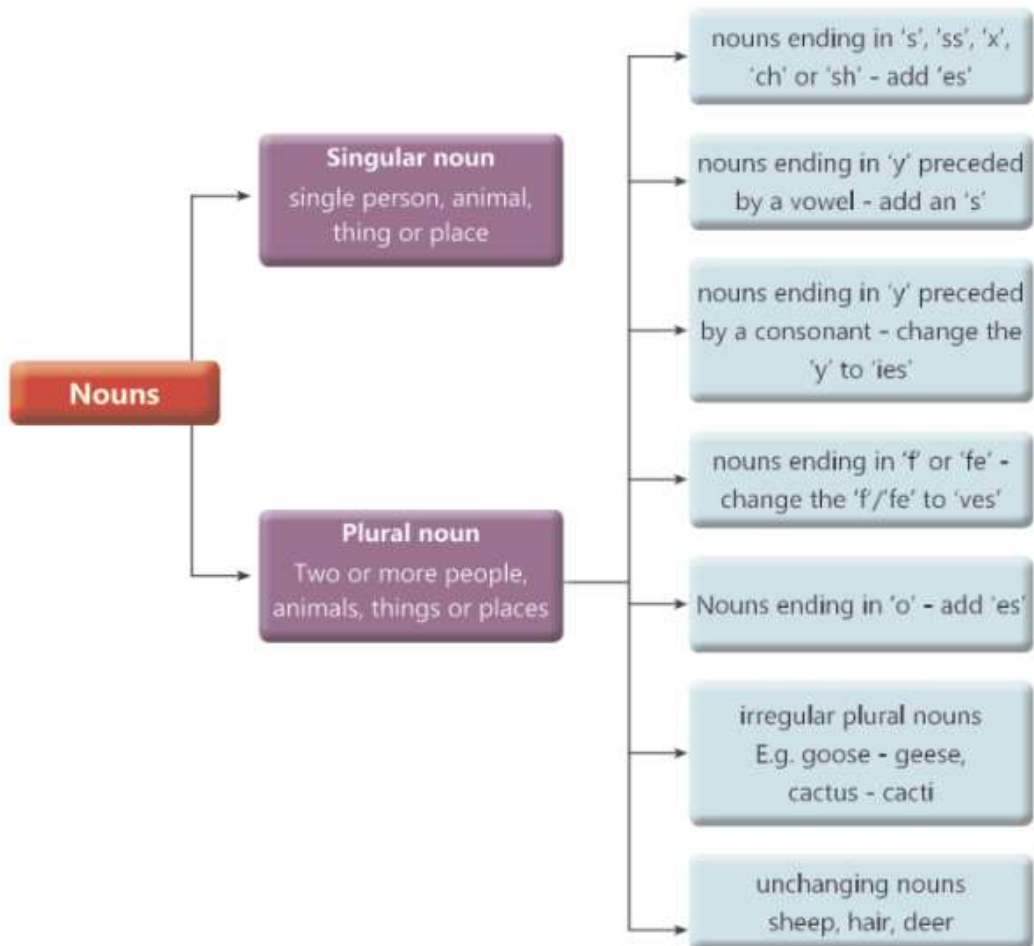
Nouns

Singular noun
single person, animal, thing or place

Plural noun
Two or more people, animals, things or places

nouns ending in 's', 'ss', 'x', 'ch' or 'sh' - add 'es'

nouns ending in 'y' preceded by a vowel - add an 's'

nouns ending in 'y' preceded by a consonant - change the 'y' to 'ies'

nouns ending in 'f' or 'fe' - change the 'f'/'fe' to 'ves'

Nouns ending in 'o' - add 'es'

irregular plural nouns
E.g. goose - geese, cactus - cacti

unchanging nouns
sheep, hair, deer